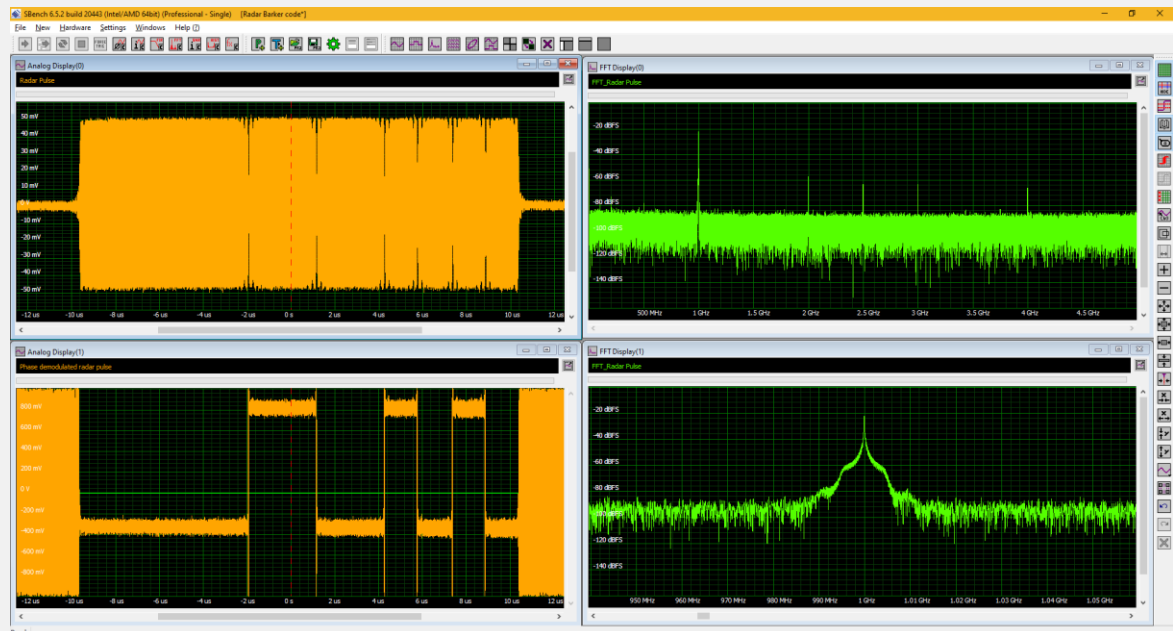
SBench 6.5.2 build 20443 (Intel/AMD 64bit) (Professional - Single) [Radar Barker code*]

File New Hardware Settings Windows Help

Analog Display(0)

Radar Pulse

50 mV
40 mV
30 mV
20 mV
10 mV
-10 mV
-20 mV
-30 mV
-40 mV
-50 mV

-12 us -10 us -8 us -6 us -4 us -2 us 0 s 2 us 4 us 6 us 8 us 10 us 12 us

FFT Display(0)

FFT_Radar Pulse

-20 dBFS
-40 dBFS
-60 dBFS
-80 dBFS
-100 dBFS
-120 dBFS
-140 dBFS

500 MHz 1 GHz 1.5 GHz 2 GHz 2.5 GHz 3 GHz 3.5 GHz 4 GHz 4.5 GHz

Analog Display(1)

Phase demodulated radar pulse

800 mV
600 mV
400 mV
200 mV
0 V
-200 mV
-400 mV
-600 mV
-800 mV

-12 us -10 us -8 us -6 us -4 us -2 us 0 s 2 us 4 us 6 us 8 us 10 us 12 us

FFT Display(1)

FFT_Radar Pulse

-20 dBFS
-40 dBFS
-60 dBFS
-80 dBFS
-100 dBFS
-120 dBFS
-140 dBFS

950 MHz 960 MHz 970 MHz 980 MHz 990 MHz 1 GHz 1.01 GHz 1.02 GHz 1.03 GHz 1.04 GHz 1.05 GHz